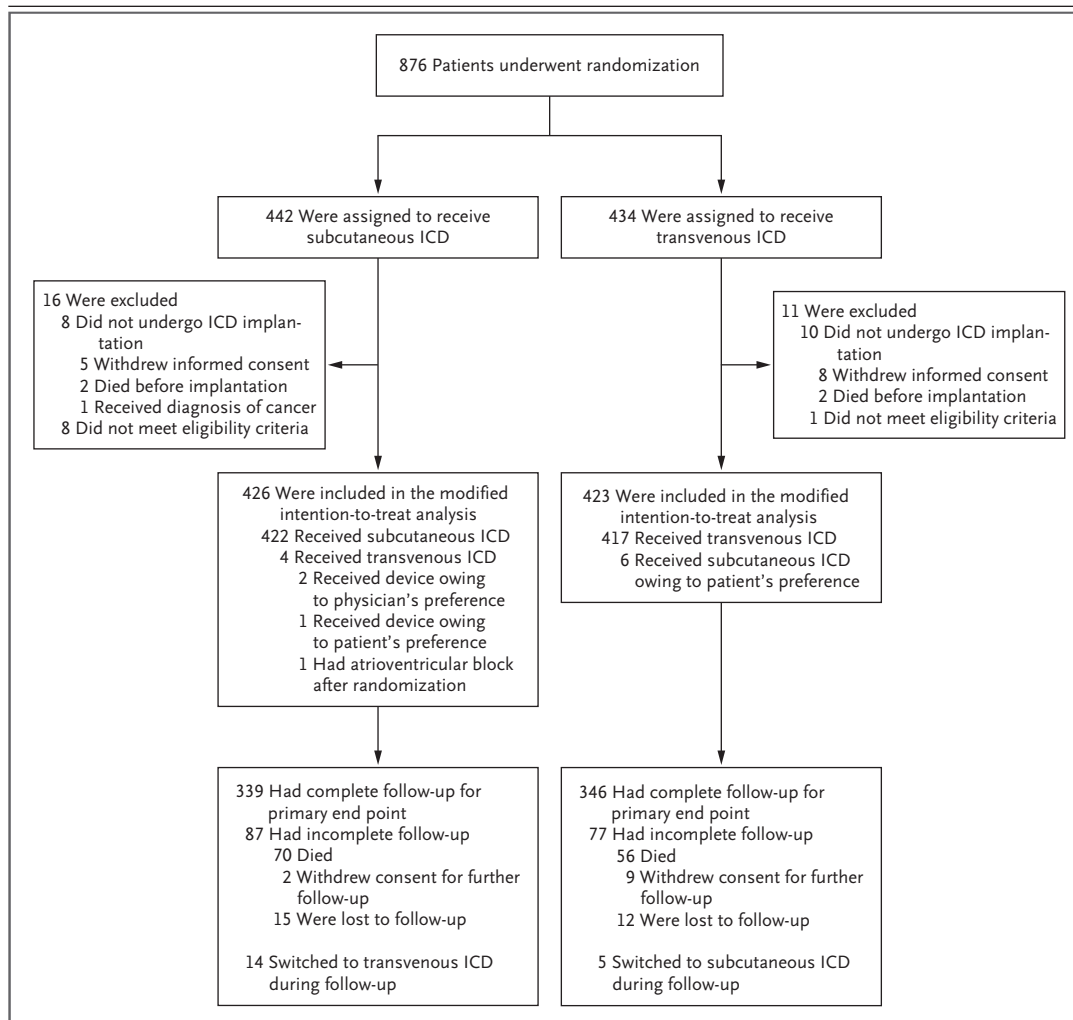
876 Patients underwent randomization

442 Were assigned to receive subcutaneous ICD

434 Were assigned to receive transvenous ICD

16 Were excluded
8 Did not undergo ICD implantation
5 Withdrew informed consent
2 Died before implantation
1 Received diagnosis of cancer
8 Did not meet eligibility criteria

11 Were excluded
10 Did not undergo ICD implantation
8 Withdrew informed consent
2 Died before implantation
1 Did not meet eligibility criteria

426 Were included in the modified intention-to-treat analysis
422 Received subcutaneous ICD
4 Received transvenous ICD
2 Received device owing to physician's preference
1 Received device owing to patient's preference
1 Had atrioventricular block after randomization

423 Were included in the modified intention-to-treat analysis
417 Received transvenous ICD
6 Received subcutaneous ICD owing to patient's preference

339 Had complete follow-up for primary end point
87 Had incomplete follow-up
70 Died
2 Withdrew consent for further follow-up
15 Were lost to follow-up

14 Switched to transvenous ICD during follow-up

346 Had complete follow-up for primary end point
77 Had incomplete follow-up
56 Died
9 Withdrew consent for further follow-up
12 Were lost to follow-up

5 Switched to subcutaneous ICD during follow-up